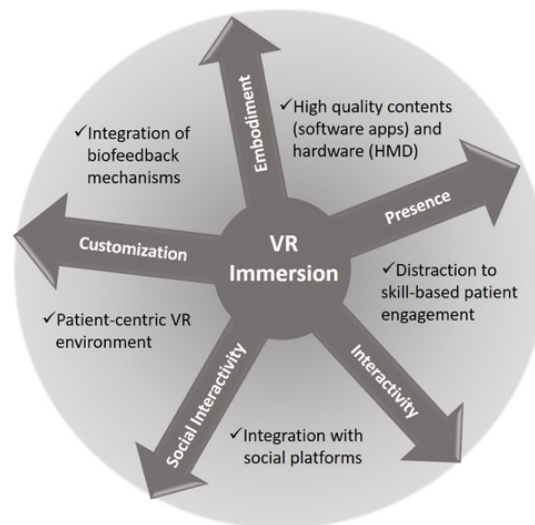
VR Immersion

Embodiment

✓High quality contents (software apps) and hardware (HMD)

Presence

✓Distraction to skill-based patient engagement

Interactivity

✓Integration with social platforms

Social Interactivity

✓Patient-centric VR environment

Customization

✓Integration of biofeedback mechanisms